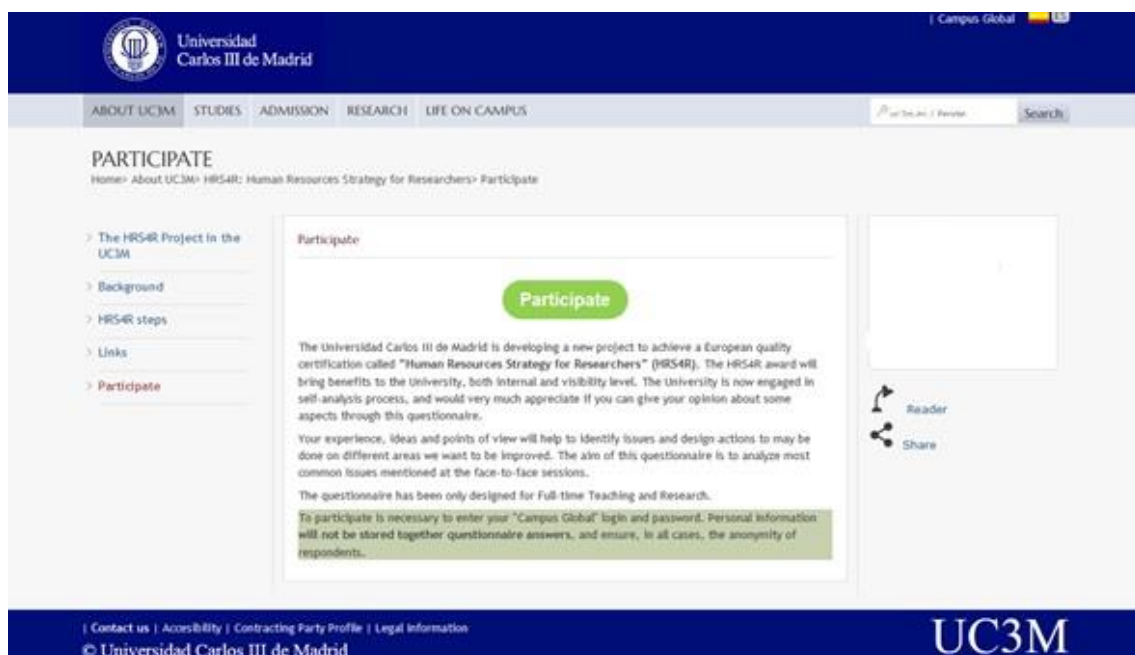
| Campus Global

Universidad Carlos III de Madrid

ABOUT UC3M STUDIES ADMISSION RESEARCH LIFE ON CAMPUS

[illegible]

Search

PARTICIPATE

Home> About UC3M> HRS4R: Human Resources Strategy for Researchers> Participate

The HRS4R Project in the UC3M

Background

HRS4R steps

Links

Participate

Participate

Participate

The Universidad Carlos III de Madrid is developing a new project to achieve a European quality certification called "Human Resources Strategy for Researchers" (HRS4R). The HRS4R award will bring benefits to the University, both internal and visibility level. The University is now engaged in self-analysis process, and would very much appreciate if you can give your opinion about some aspects through this questionnaire.

Your experience, ideas and points of view will help to identify issues and design actions to may be done on different areas we want to be improved. The aim of this questionnaire is to analyze most common issues mentioned at the face-to-face sessions.

The questionnaire has been only designed for Full-time Teaching and Research.

To participate is necessary to enter your "Campus Global" login and password. Personal information will not be stored together questionnaire answers, and ensure, in all cases, the anonymity of respondents.

Reader

Share

| Contact us | Accesibility | Contracting Party Profile | Legal information

© Universidad Carlos III de Madrid

UC3M